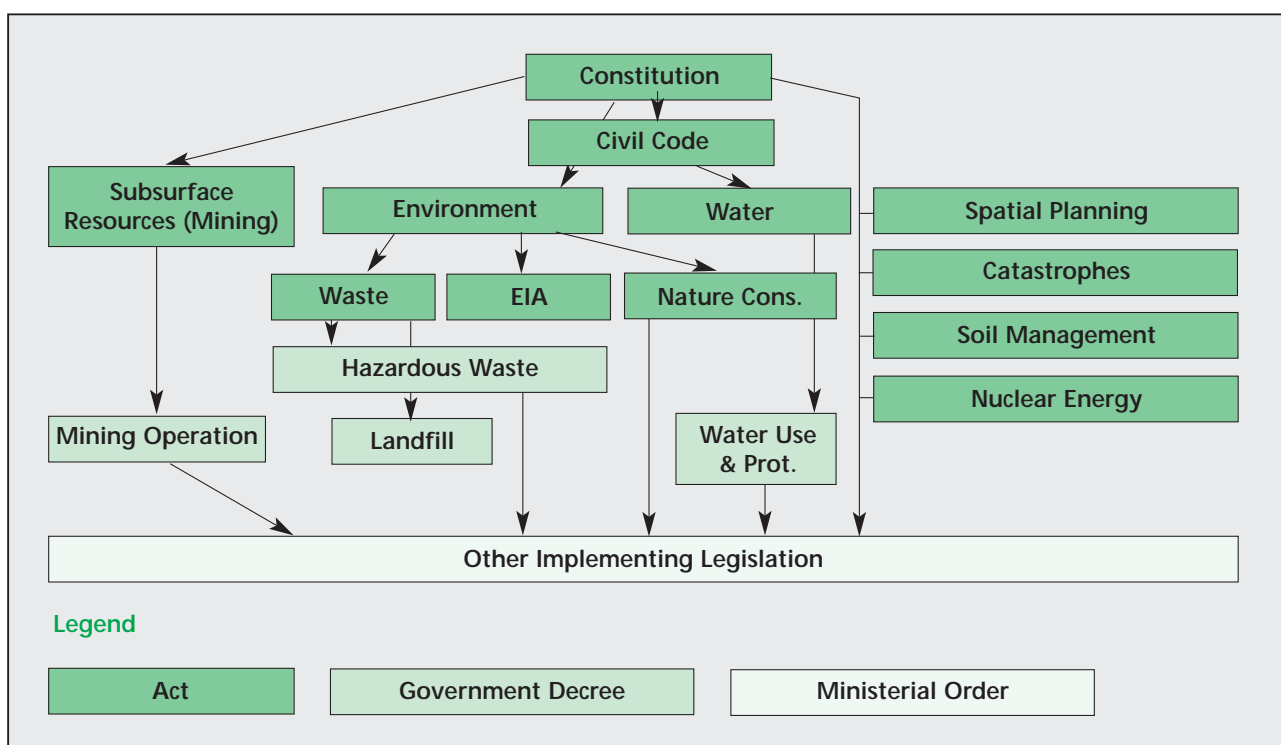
Constitution

Civil Code

Subsurface Resources (Mining)

Environment

Water

Spatial Planning

Catastrophes

Waste

EIA

Nature Cons.

Soil Management

Hazardous Waste

Nuclear Energy

Mining Operation

Landfill

Water Use & Prot.

Other Implementing Legislation

Legend

Act

Government Decree

Ministerial Order